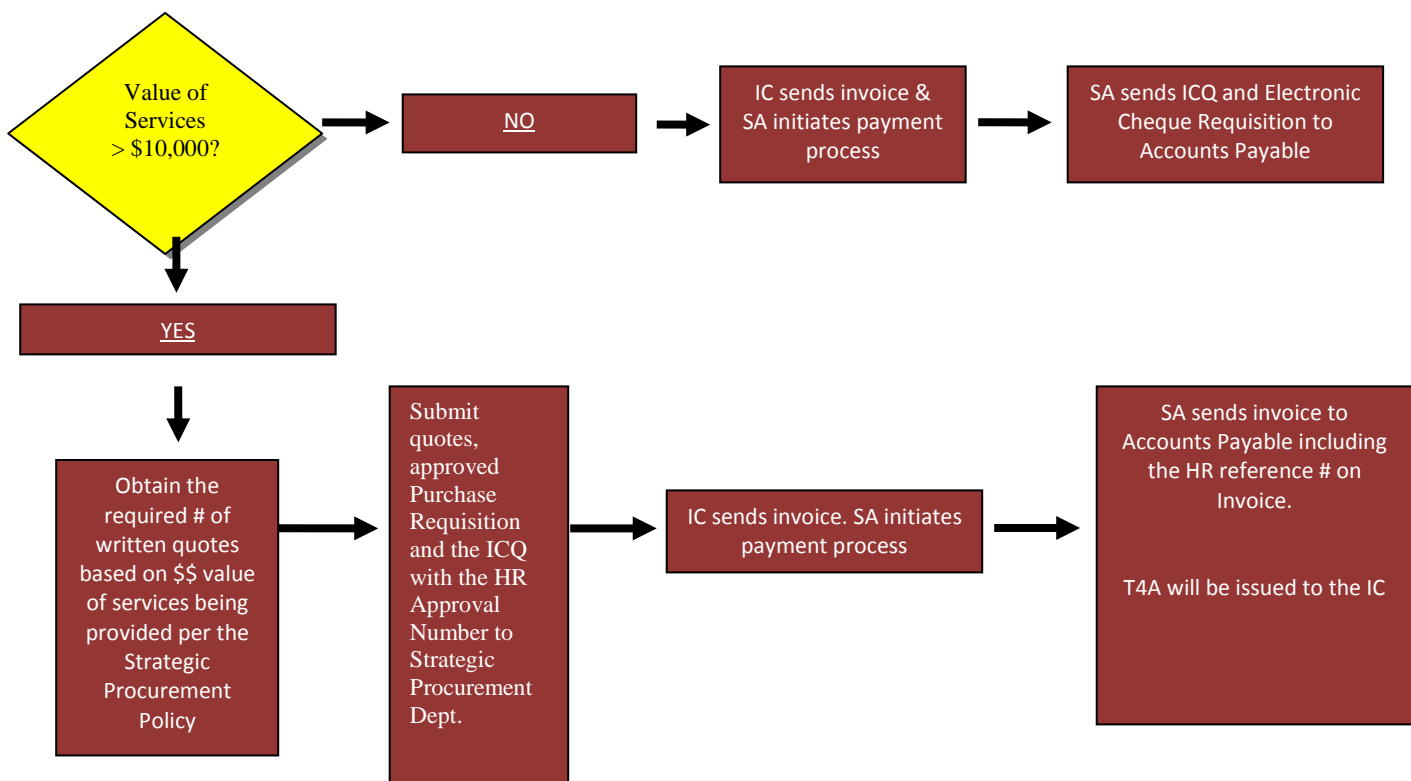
Value of Services > \$10,000?

NO

IC sends invoice & SA initiates payment process

SA sends ICQ and Electronic Cheque Requisition to Accounts Payable

YES

Obtain the required # of written quotes based on \$\$ value of services being provided per the Strategic Procurement Policy

Submit quotes, approved Purchase Requisition and the ICQ with the HR Approval Number to Strategic Procurement Dept.

IC sends invoice. SA initiates payment process

SA sends invoice to Accounts Payable including the HR reference # on Invoice.

T4A will be issued to the IC